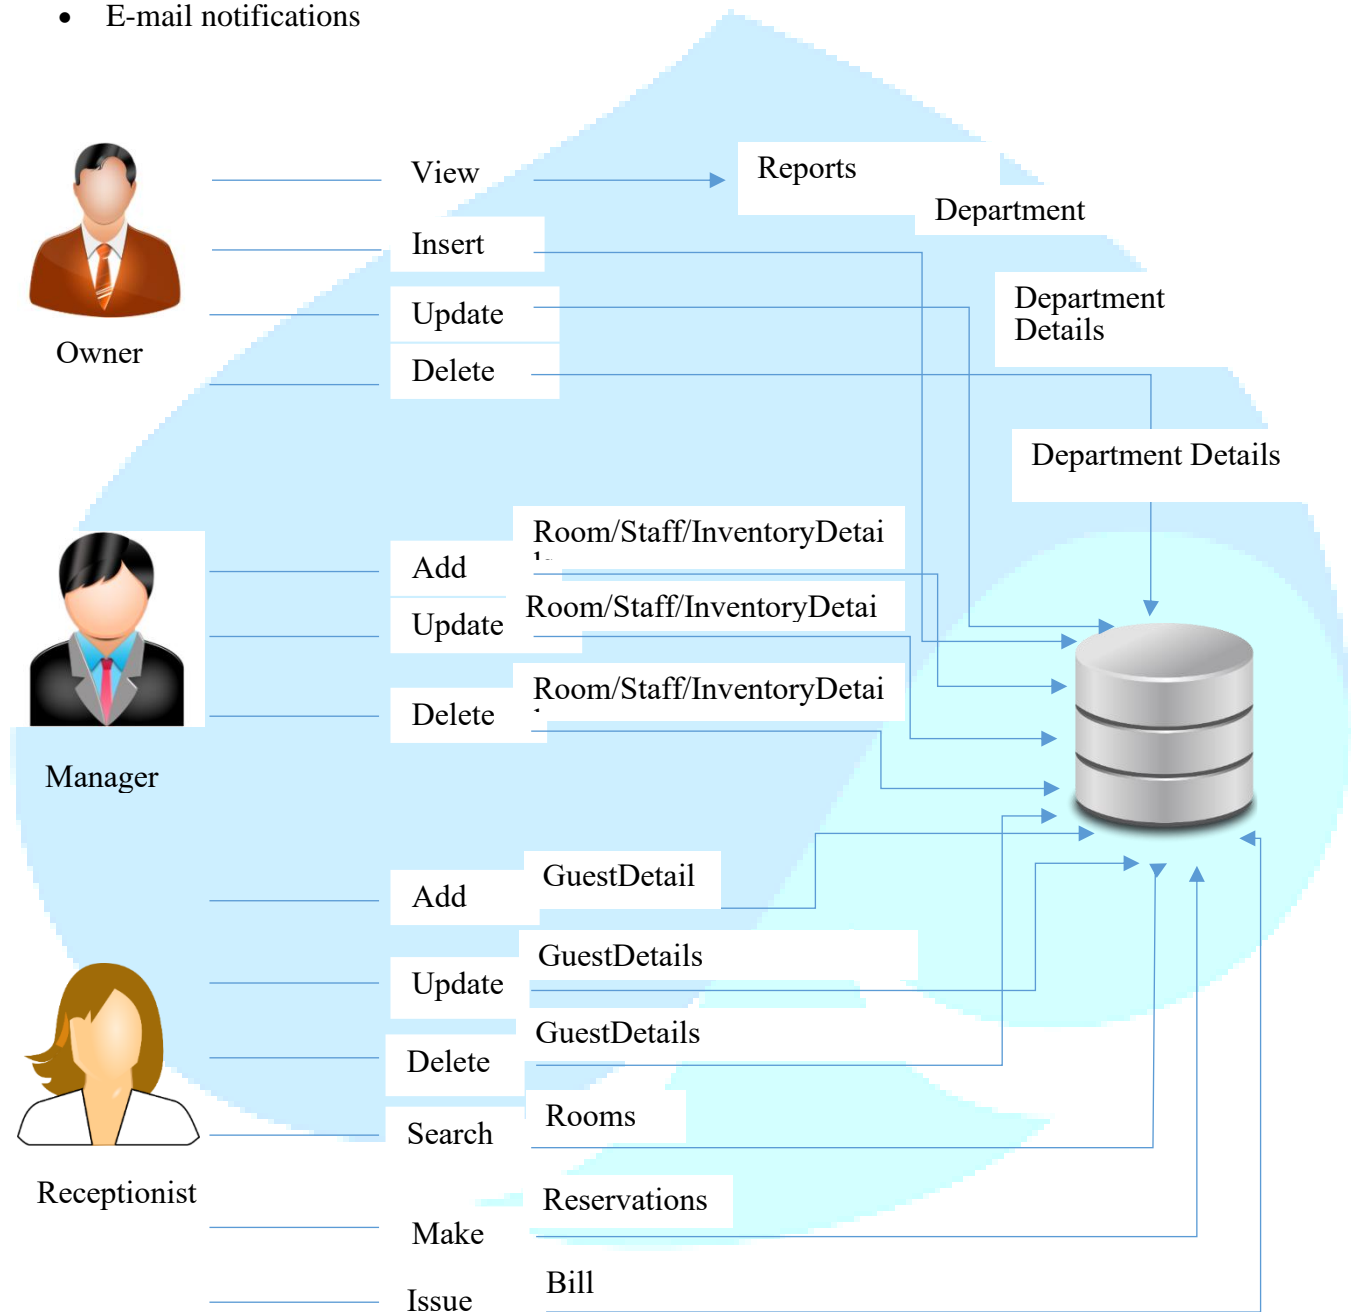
• E-mail notifications

View

Reports

Department

Insert

Update

Department Details

Owner

Delete

Department Details

Room/Staff/InventoryDetai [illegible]

Add

Update

Room/Staff/InventoryDetai

Room/Staff/InventoryDetai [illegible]

Delete

Manager

GuestDetail

Add

GuestDetails

Update

GuestDetails

Delete

Rooms

Search

Receptionist

Reservations

Make

Bill

Issue